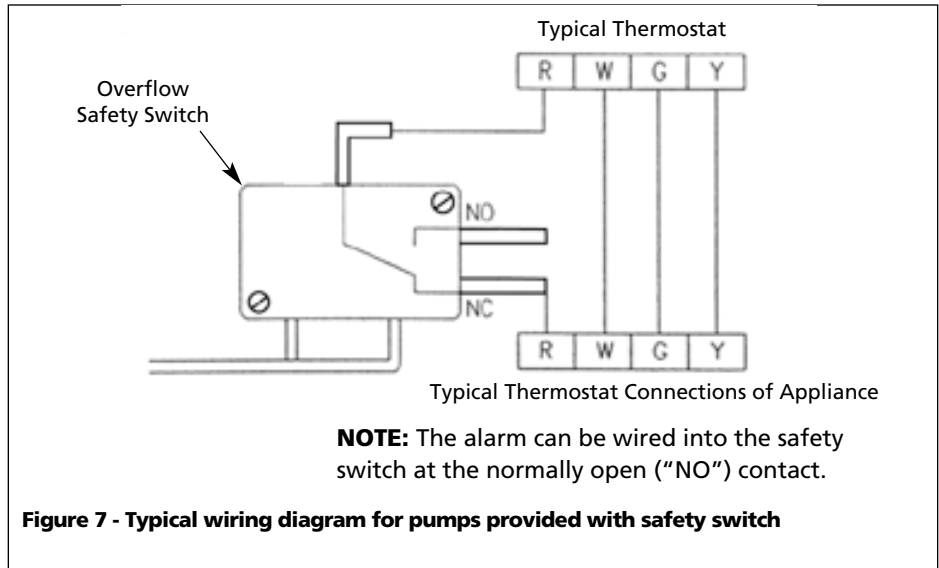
Typical Thermostat

| R | W | G | Y |
|---|---|---|---|

Overflow Safety Switch

NO

NC

| R | W | G | Y |
|---|---|---|---|

Typical Thermostat Connections of Appliance

**NOTE:** The alarm can be wired into the safety switch at the normally open ("NO") contact.

**Figure 7 - Typical wiring diagram for pumps provided with safety switch**